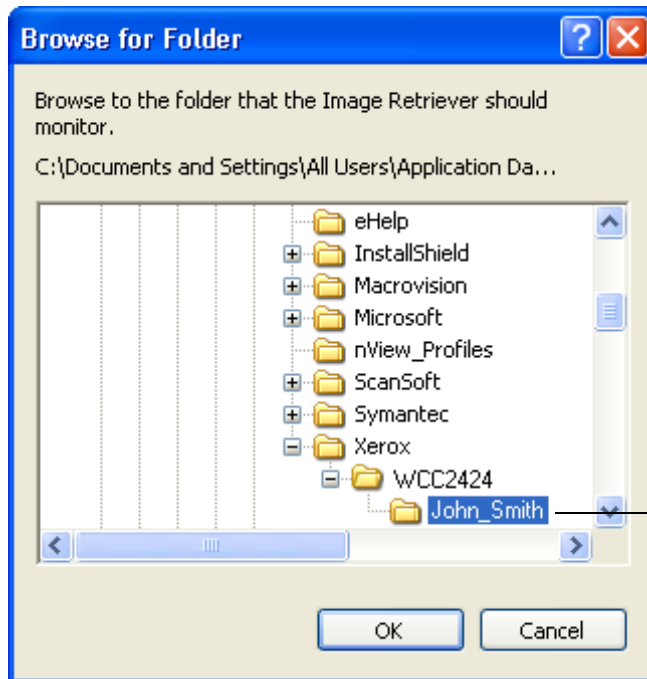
Browse for Folder

Browse to the folder that the Image Retriever should monitor.

C:\Documents and Settings\All Users\Application Da...

eHelp
InstallShield
Macrovision
Microsoft
nView_Profiles
ScanSoft
Symantec
Xerox
WCC2424
John_Smith

OK
Cancel